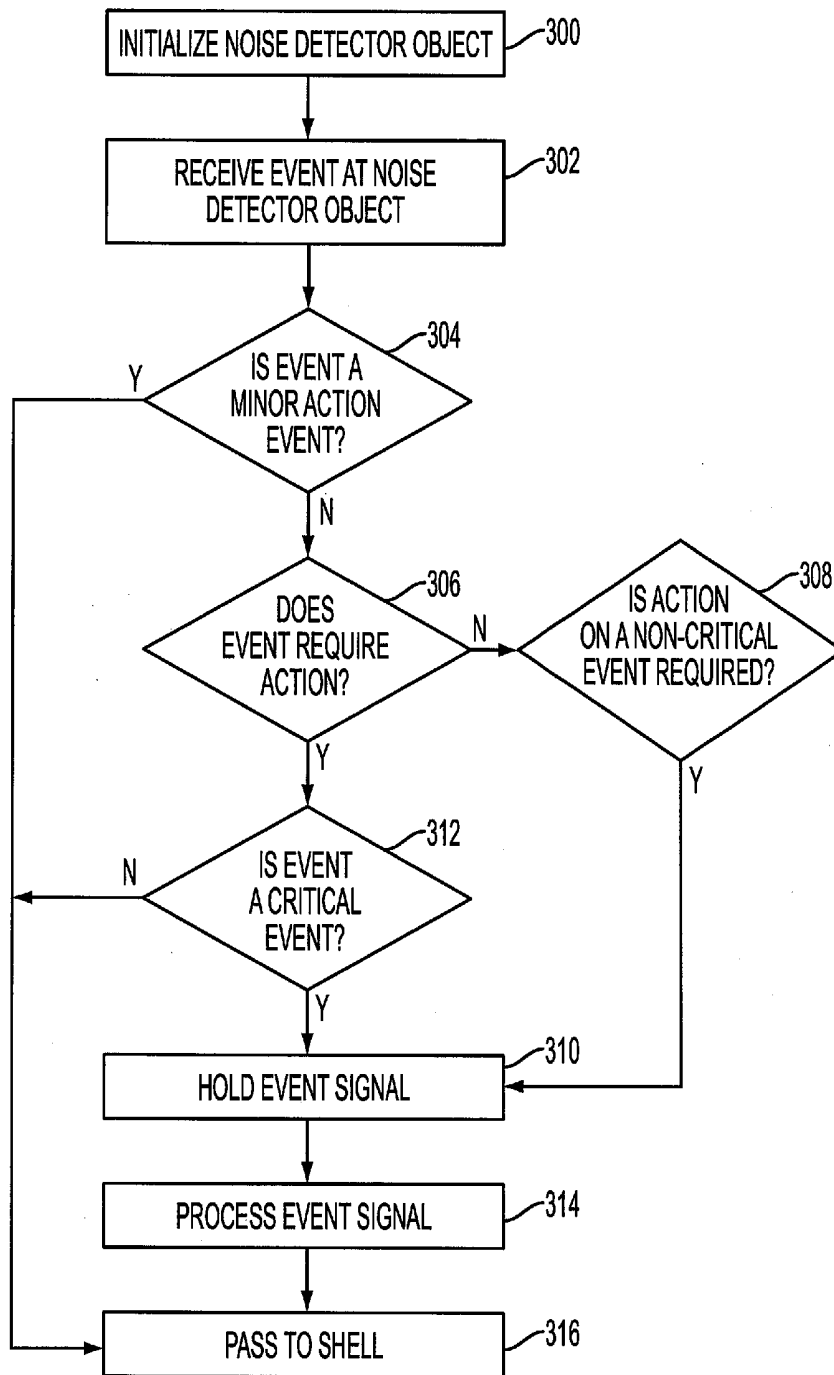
INITIALIZE NOISE DETECTOR OBJECT
300

RECEIVE EVENT AT NOISE DETECTOR OBJECT
302

IS EVENT A MINOR ACTION EVENT?
304
Y
N

DOES EVENT REQUIRE ACTION?
306
N
Y

IS ACTION ON A NON-CRITICAL EVENT REQUIRED?
308
Y

IS EVENT A CRITICAL EVENT?
312
N
Y

HOLD EVENT SIGNAL
310

PROCESS EVENT SIGNAL
314

PASS TO SHELL
316